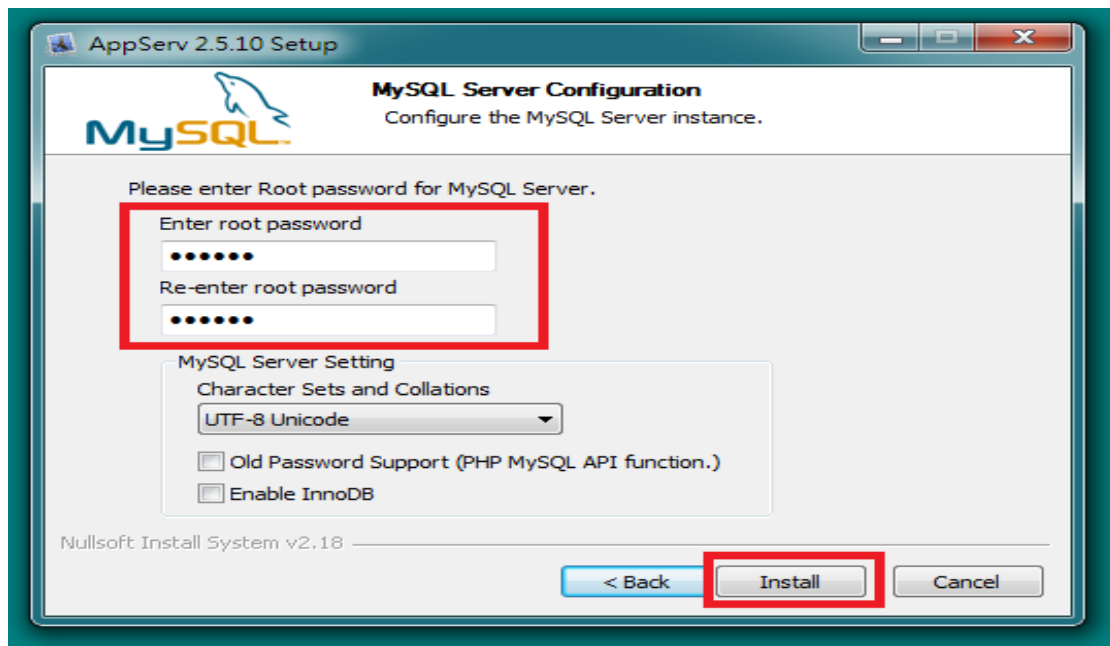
AppServ 2.5.10 Setup

MySQL

MySQL Server Configuration
Configure the MySQL Server instance.

Please enter Root password for MySQL Server.
Enter root password
••••••
Re-enter root password
••••••

MySQL Server Setting
Character Sets and Collations
UTF-8 Unicode
Old Password Support (PHP MySQL API function.)
Enable InnoDB

Nullsoft Install System v2.18

< Back
Install
Cancel